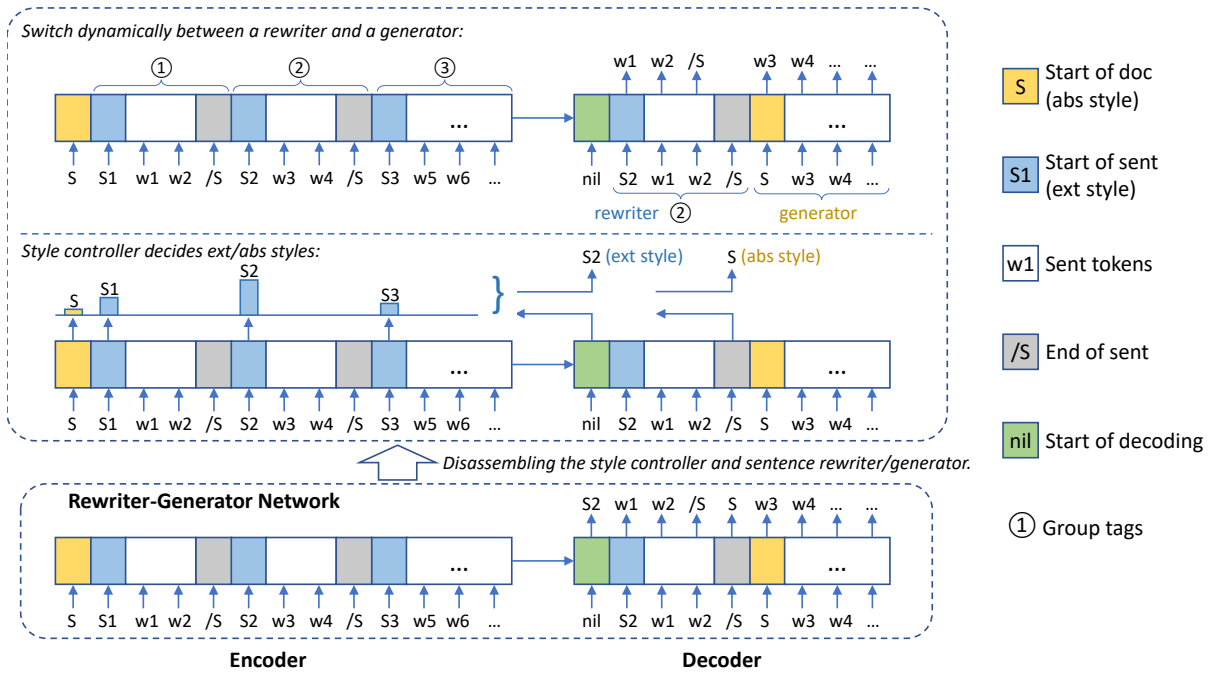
Switch dynamically between a rewriter and a generator:

① ② ③

...

S S1 w1 w2 /S S2 w3 w4 /S S3 w5 w6 ...

w1 w2 /S w3 w4 ... ...

...

nil S2 w1 w2 /S S w3 w4 ...

rewriter ② generator

Style controller decides ext/abs styles:

S S1 S2 S3

S2 (ext style) S (abs style)

...

S S1 w1 w2 /S S2 w3 w4 /S S3 w5 w6 ...

...

nil S2 w1 w2 /S S w3 w4 ...

Disassembling the style controller and sentence rewriter/generator.

Rewriter-Generator Network

...

S S1 w1 w2 /S S2 w3 w4 /S S3 w5 w6 ...

S2 w1 w2 /S S w3 w4 ... ...

...

nil S2 w1 w2 /S S w3 w4 ...

Encoder

Decoder

S Start of doc (abs style)

S1 Start of sent (ext style)

w1 Sent tokens

/S End of sent

nil Start of decoding

① Group tags